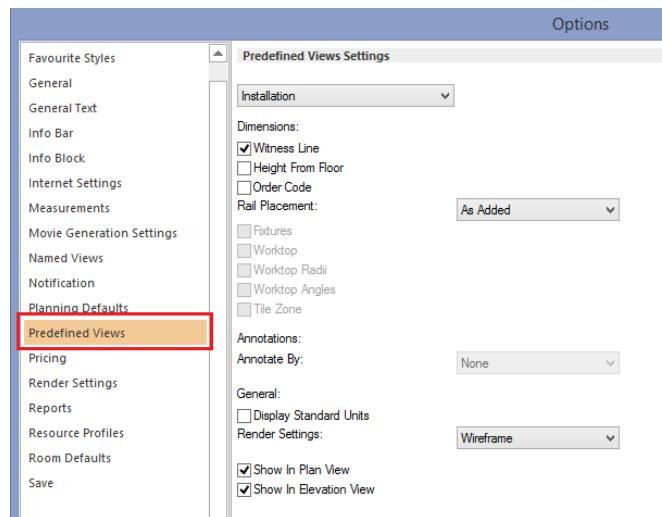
Options

Favourite Styles
General
General Text
Info Bar
Info Block
Internet Settings
Measurements
Movie Generation Settings
Named Views
Notification
Planning Defaults
Predefined Views
Pricing
Render Settings
Reports
Resource Profiles
Room Defaults
Save

Predefined Views Settings

Installation

Dimensions:
Witness Line
Height From Floor
Order Code
Rail Placement: As Added
Fixtures
Worktop
Worktop Radii
Worktop Angles
Tile Zone

Annotations:
Annotate By: None

General:
Display Standard Units
Render Settings: Wireframe

Show In Plan View
Show In Elevation View